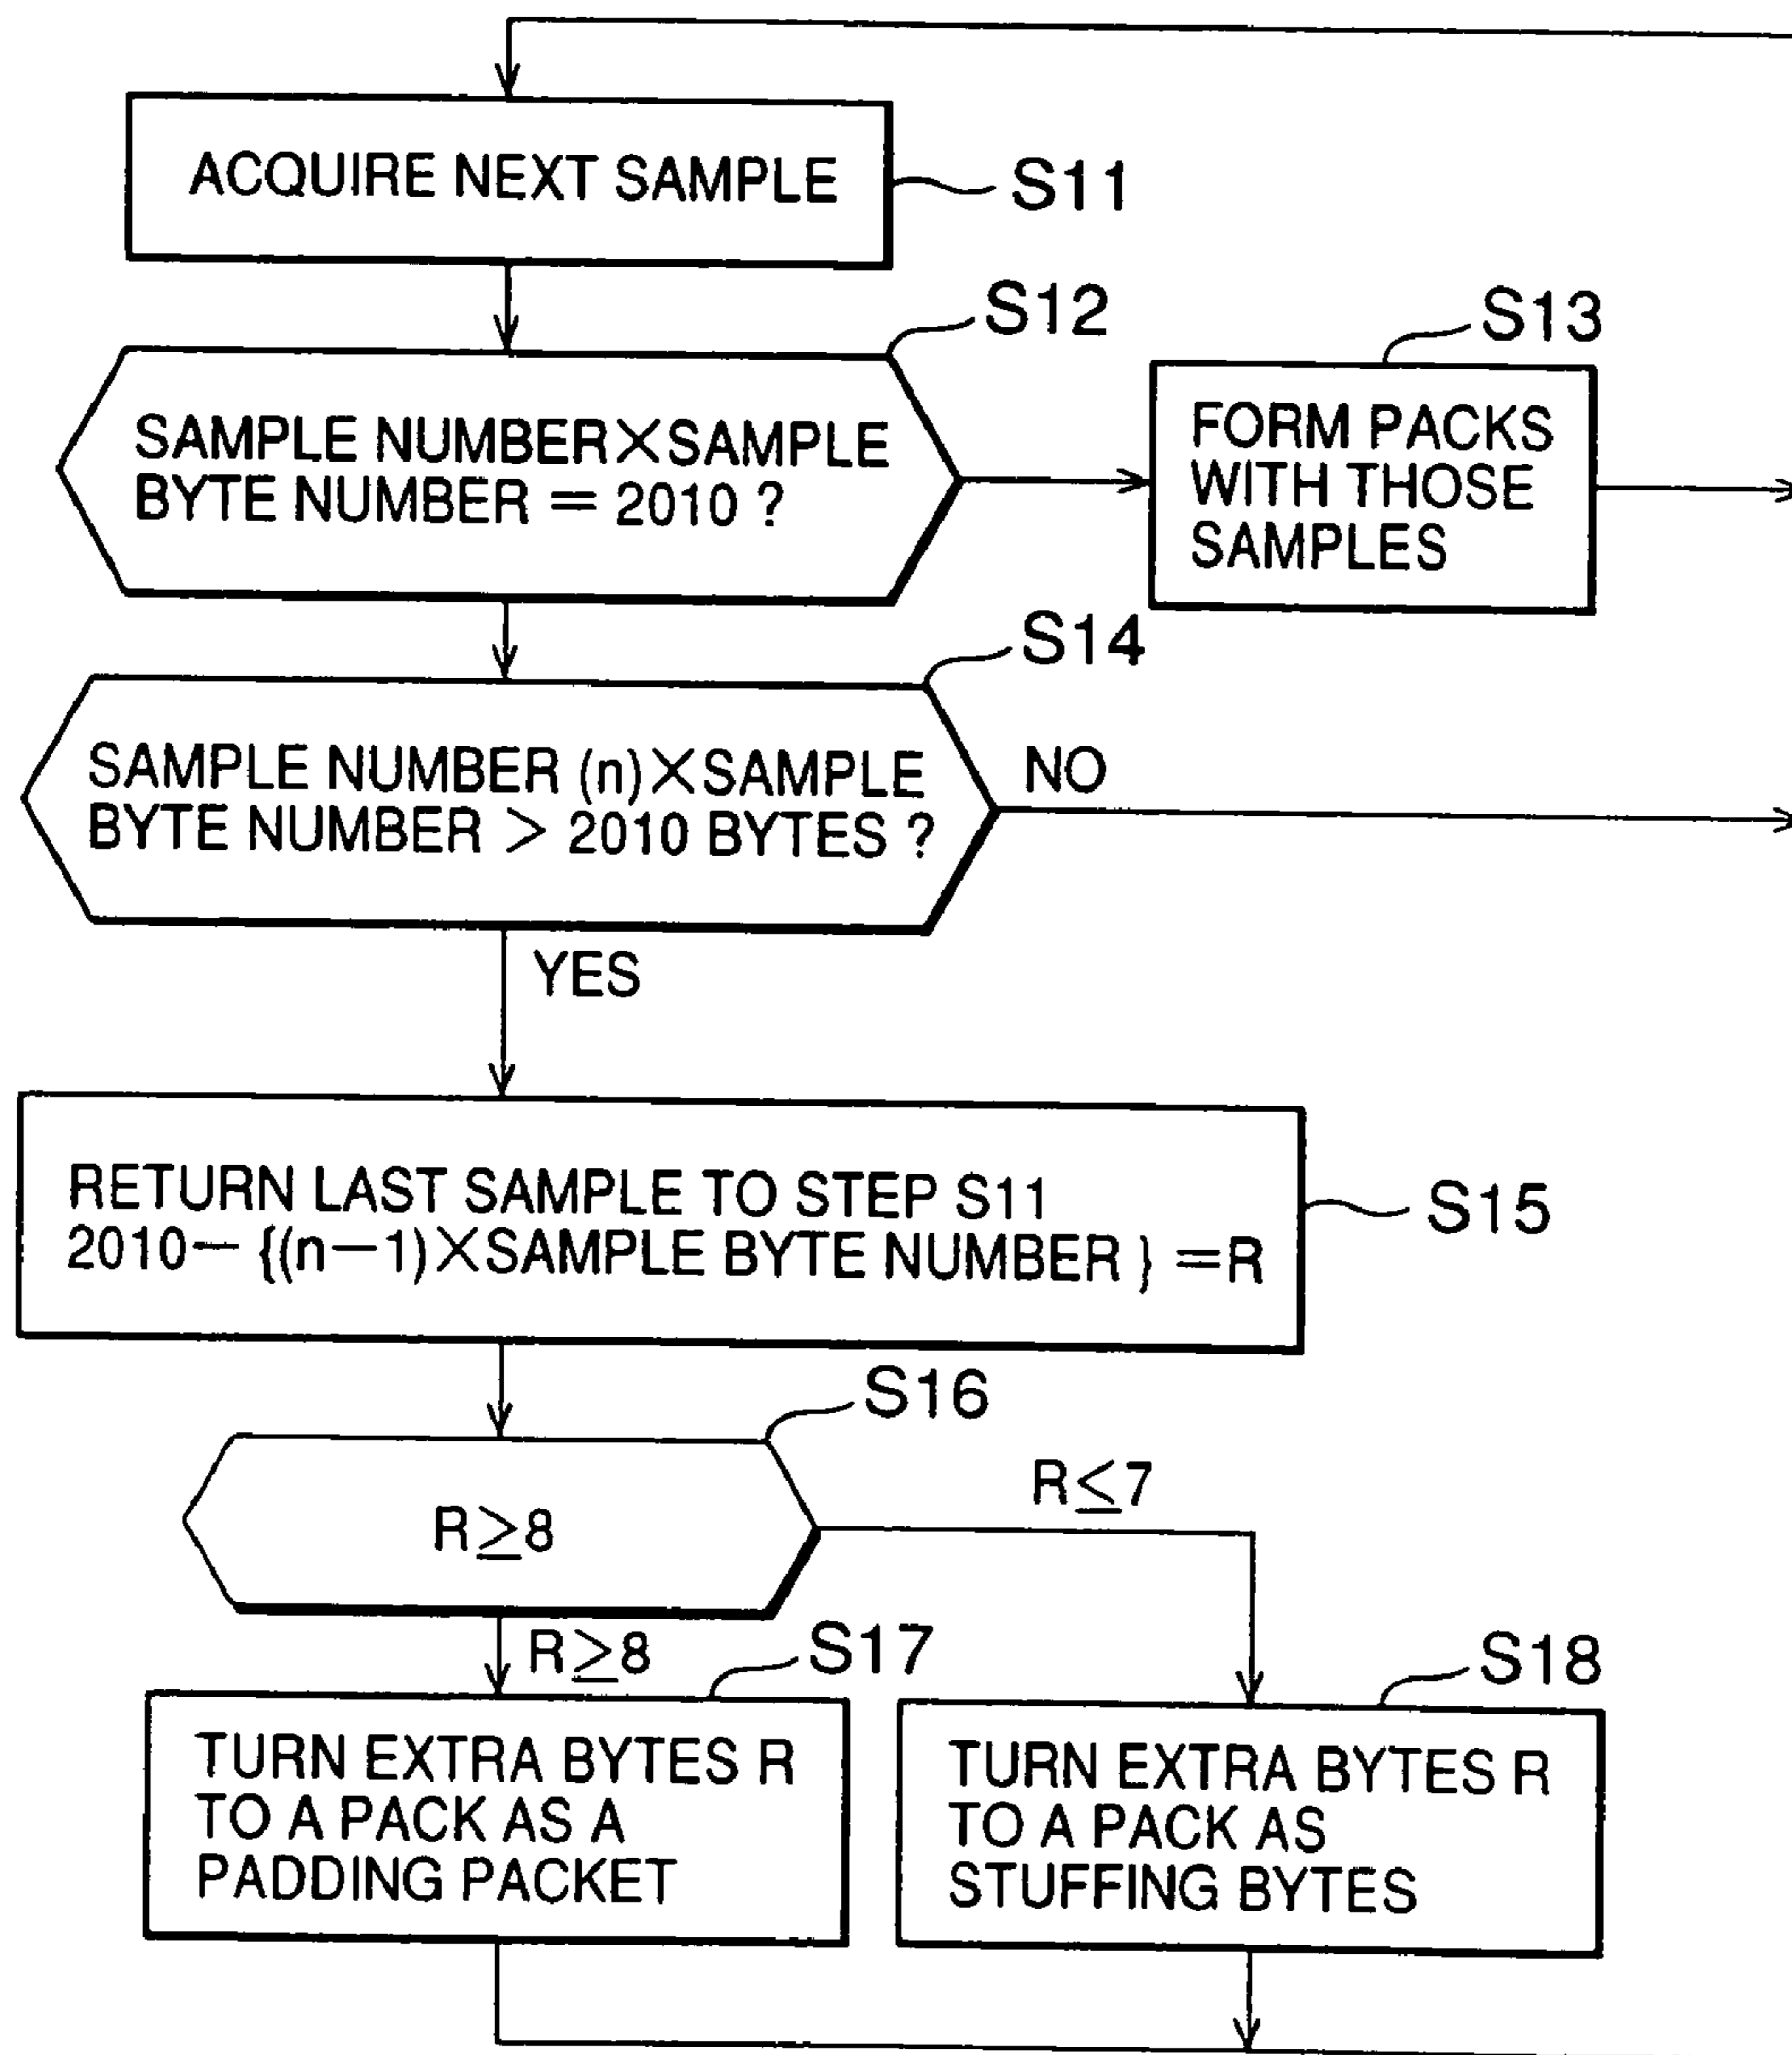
ACQUIRE NEXT SAMPLE

S11

S12

SAMPLE NUMBER $\times$ SAMPLE BYTE NUMBER = 2010 ?

S13

FORM PACKS WITH THOSE SAMPLES

S14

SAMPLE NUMBER (n) $\times$ SAMPLE BYTE NUMBER > 2010 BYTES ?

NO

YES

RETURN LAST SAMPLE TO STEP S11
$2010-\{(n-1)\times$ SAMPLE BYTE NUMBER$\}=R$

S15

S16

$R\geq8$

$R\leq7$

$R\geq8$

S17

TURN EXTRA BYTES R TO A PACK AS A PADDING PACKET

S18

TURN EXTRA BYTES R TO A PACK AS STUFFING BYTES